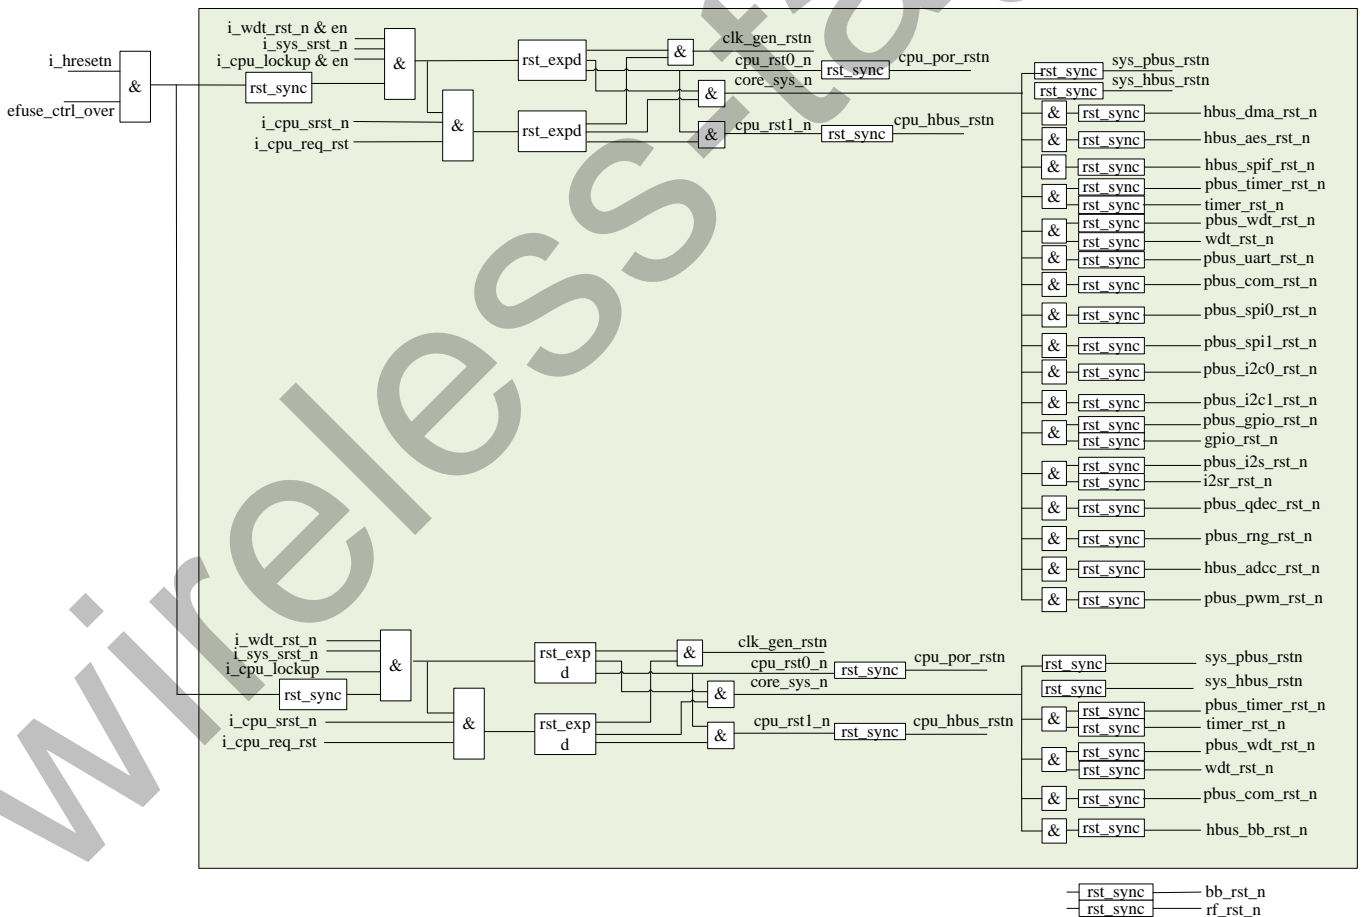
i_hresetn
efuse_ctrl_over
&
i_wdt_rst_n & en
i_sys_srst_n
i_cpu_lockup & en
&
rst_sync
i_cpu_srst_n
i_cpu_req_rst
&
rst_expd
rst_expd
&
clk_gen_rstn
cpu_rst0_n
core_sys_n
&
&
cpu_rst1_n
rst_sync
cpu_por_rstn
rst_sync
cpu_hbus_rstn
rst_sync
sys_pbus_rstn
rst_sync
sys_hbus_rstn
& rst_sync hbus_dma_rst_n
& rst_sync hbus_aes_rst_n
& rst_sync hbus_spif_rst_n
& rst_sync pbus_timer_rst_n
rst_sync timer_rst_n
& rst_sync pbus_wdt_rst_n
rst_sync wdt_rst_n
& rst_sync pbus_uart_rst_n
& rst_sync pbus_com_rst_n
& rst_sync pbus_spi0_rst_n
& rst_sync pbus_spi1_rst_n
& rst_sync pbus_i2c0_rst_n
& rst_sync pbus_i2c1_rst_n
& rst_sync pbus_gpio_rst_n
rst_sync gpio_rst_n
& rst_sync pbus_i2s_rst_n
rst_sync i2sr_rst_n
& rst_sync pbus_qdec_rst_n
& rst_sync pbus_rng_rst_n
& rst_sync hbus_adcc_rst_n
& rst_sync pbus_pwm_rst_n
i_wdt_rst_n
i_sys_srst_n
i_cpu_lockup
&
rst_sync
i_cpu_srst_n
i_cpu_req_rst
&
rst_exp d
rst_exp d
&
clk_gen_rstn
cpu_rst0_n
core_sys_n
&
&
cpu_rst1_n
rst_sync
cpu_por_rstn
rst_sync
cpu_hbus_rstn
rst_sync sys_pbus_rstn
rst_sync sys_hbus_rstn
& rst_sync pbus_timer_rst_n
rst_sync timer_rst_n
& rst_sync pbus_wdt_rst_n
rst_sync wdt_rst_n
& rst_sync pbus_com_rst_n
& rst_sync hbus_bb_rst_n
rst_sync bb_rst_n
rst_sync rf_rst_n
wireless-tech